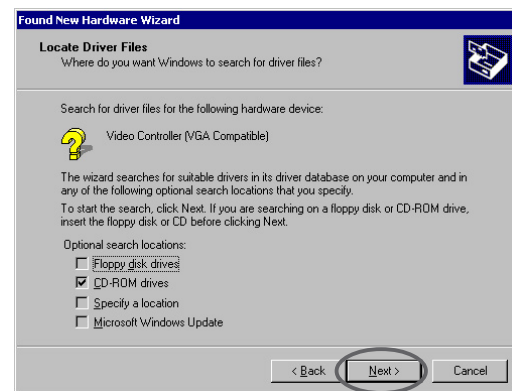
Found New Hardware Wizard

Locate Driver Files
Where do you want Windows to search for driver files?

Search for driver files for the following hardware device:

Video Controller (VGA Compatible)

The wizard searches for suitable drivers in its driver database on your computer and in any of the following optional search locations that you specify.

To start the search, click Next. If you are searching on a floppy disk or CD-ROM drive, insert the floppy disk or CD before clicking Next.

Optional search locations:

Floppy disk drives

CD-ROM drives

Specify a location

Microsoft Windows Update

< Back

Next >

Cancel